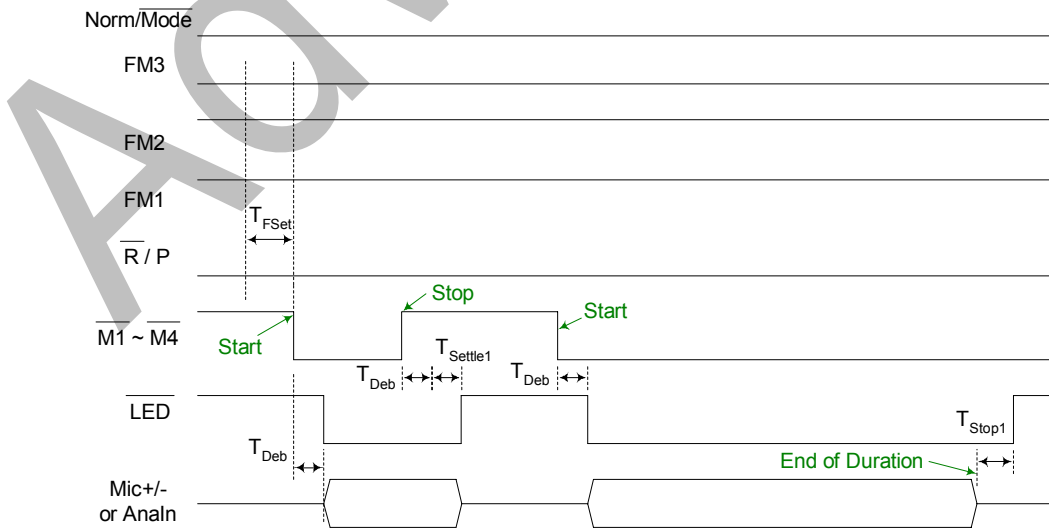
Norm/$\overline{\text{Mode}}$

FM3

FM2

FM1

$T_{FSet}$

$\overline{\text{R}}$ / P

Stop

Start

$\overline{\text{M1}}$ ~ $\overline{\text{M4}}$

Start

$T_{Settle1}$

$T_{Deb}$

$T_{Deb}$

$\overline{\text{LED}}$

$T_{Stop1}$

$T_{Deb}$

End of Duration

Mic+/- or AnaIn

AO